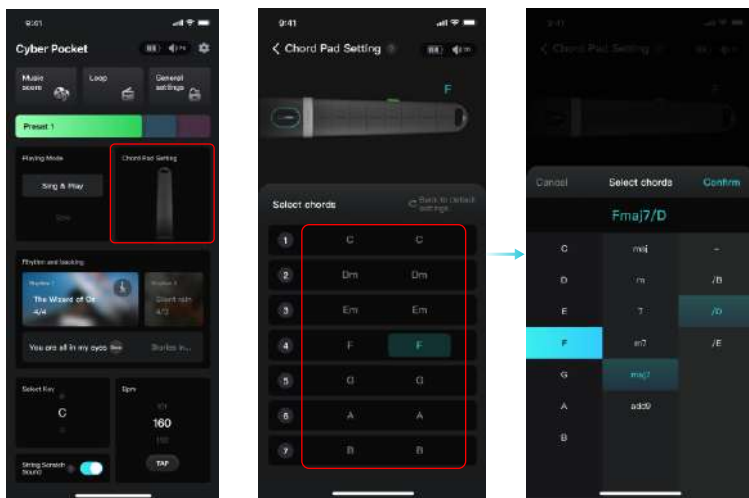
9:41

Cyber Pocket

Music score

Loop

General settings

Preset 1

Playing Mode

Sing & Play

Solo

Chord Pad Setting

Rhythm and backing

Rhythm 1

The Wizard of Oz

4/4

Rhythm 2

Count rain

4/3

You are all in my eyes

Stories in...

Select Key

C

Bpm

161

160

159

TAP

String Scratch Sound

9:41

Chord Pad Setting

F

Select chords

Back to default settings

| | | |
|---|---|---|
| 1 | C | C |
| 2 | Dm | Dm |
| 3 | Em | Em |
| 4 | F | F |
| 5 | G | G |
| 6 | A | A |
| 7 | B | B |

Chord Pad Setting

Cancel

Select chords

Confirm

Fmaj7/D

| | | |
|---|---|---|
| C | maj | - |
| D | m | /B |
| E | 7 | /D |
| F | m7 | /E |
| G | maj7 | |
| A | add9 | |
| B | | |